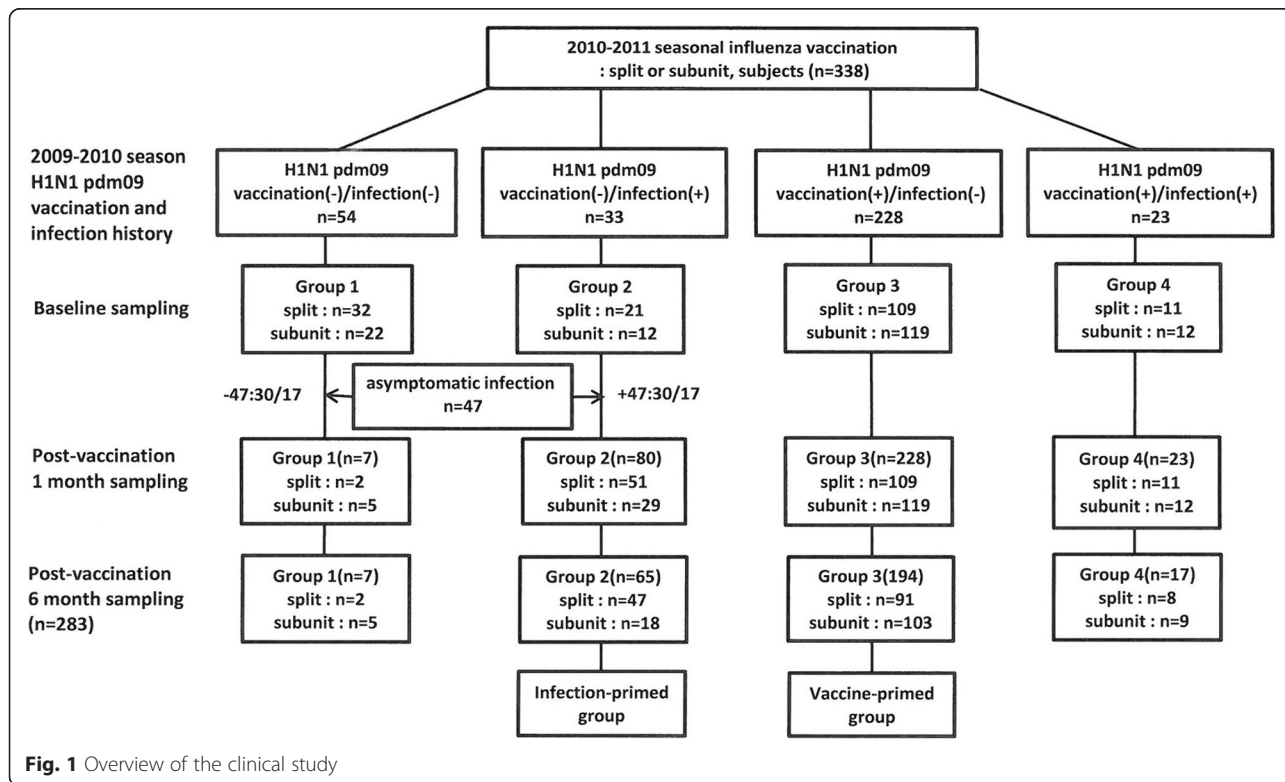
2010-2011 seasonal influenza vaccination
: split or subunit, subjects (n=338)

2009-2010 season
H1N1 pdm09
vaccination and
infection history

H1N1 pdm09
vaccination(-)/infection(-)
n=54

H1N1 pdm09
vaccination(-)/infection(+)
n=33

H1N1 pdm09
vaccination(+)/infection(-)
n=228

H1N1 pdm09
vaccination(+)/infection(+)
n=23

Baseline sampling

Group 1
split : n=32
subunit : n=22

Group 2
split : n=21
subunit : n=12

Group 3
split : n=109
subunit : n=119

Group 4
split : n=11
subunit : n=12

-47:30/17

asymptomatic infection
n=47

+47:30/17

Post-vaccination
1 month sampling

Group 1(n=7)
split : n=2
subunit : n=5

Group 2(n=80)
split : n=51
subunit : n=29

Group 3(n=228)
split : n=109
subunit : n=119

Group 4(n=23)
split : n=11
subunit : n=12

Post-vaccination
6 month sampling
(n=283)

Group 1(n=7)
split : n=2
subunit : n=5

Group 2(n=65)
split : n=47
subunit : n=18

Group 3(194)
split : n=91
subunit : n=103

Group 4(n=17)
split : n=8
subunit : n=9

Infection-primed
group

Vaccine-primed
group

Fig. 1 Overview of the clinical study